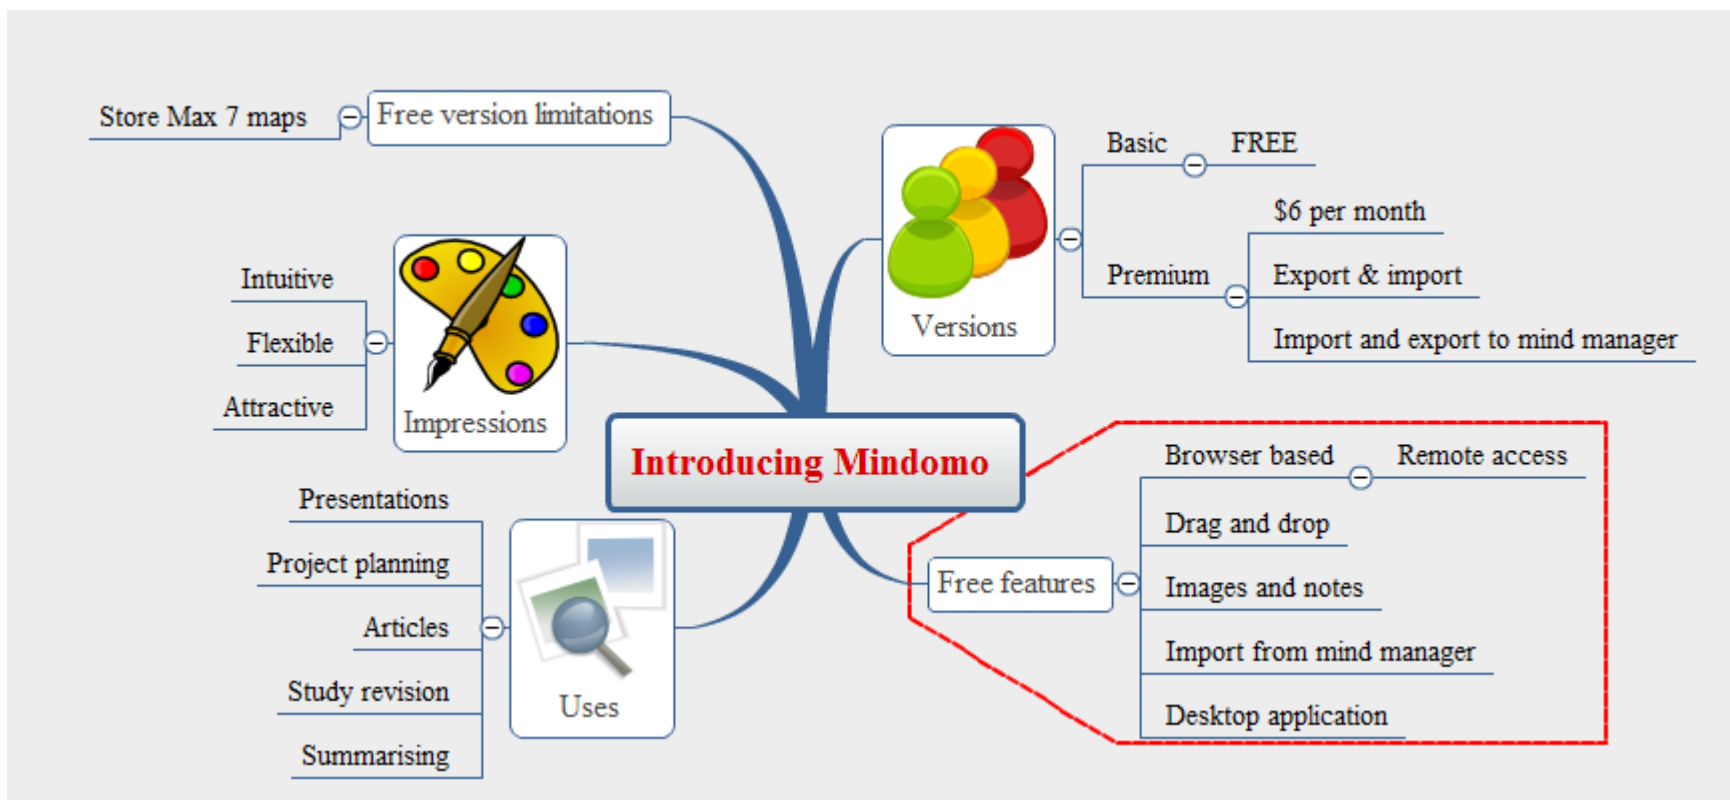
Introducing Mindomo

Free version limitations
Store Max 7 maps

Impressions
Intuitive
Flexible
Attractive

Uses
Presentations
Project planning
Articles
Study revision
Summarising

Versions
Basic
FREE
Premium
$6 per month
Export & import
Import and export to mind manager

Free features
Browser based
Remote access
Drag and drop
Images and notes
Import from mind manager
Desktop application